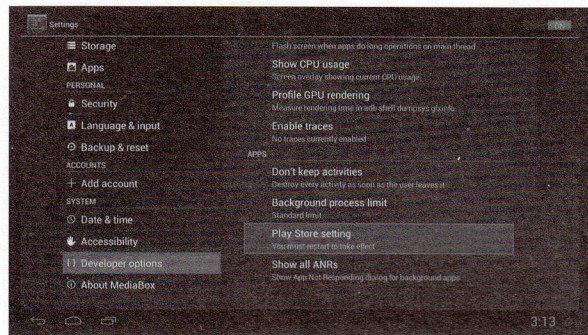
Settings

Storage
Apps
PERSONAL
Security
Language & input
Backup & reset
ACCOUNTS
+ Add account
SYSTEM
Date & time
Accessibility
{ } Developer options
About MediaBox

Flash screen when apps do long operations on main thread
Show CPU usage
Screen overlay showing current CPU usage
Profile GPU rendering
Measure rendering time in adb shell dumpsys gfxinfo
Enable traces
No traces currently enabled
APPS
Don't keep activities
Destroy every activity as soon as the user leaves it
Background process limit
Standard limit
Play Store setting
You must restart to take effect
Show all ANRs
Show App Not Responding dialog for background apps

3:13